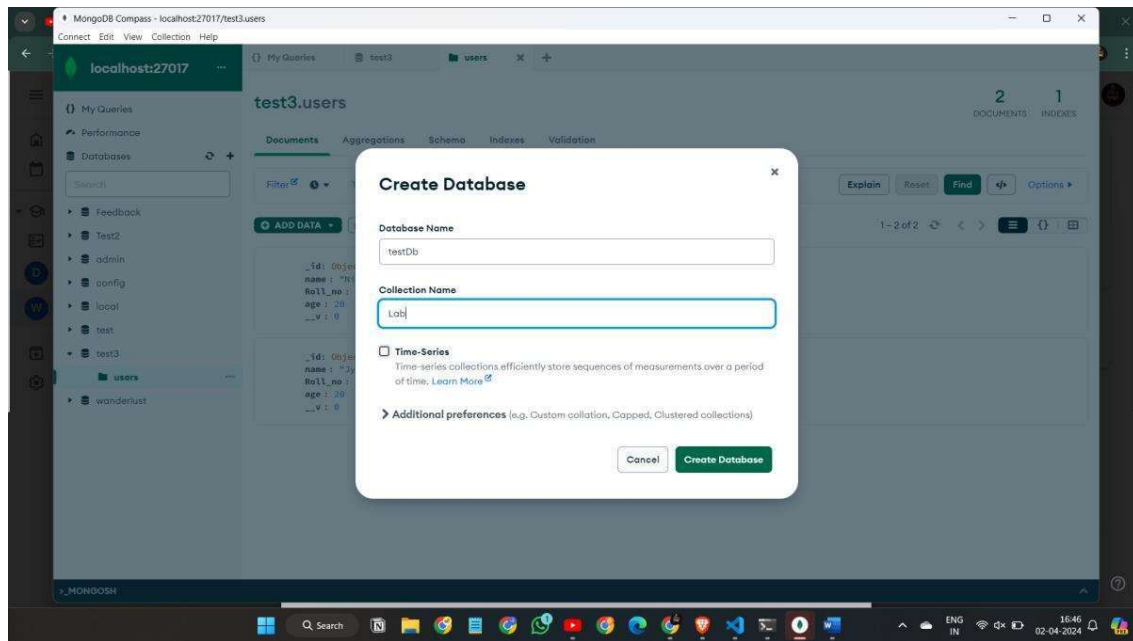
MongoDB Compass - localhost:27017/test3.users
Connect Edit View Collection Help

localhost:27017 ...

{} My Queries
Performance
Databases
Search
Feedback
Test2
admin
config
local
test
test3
users
wanderlust

{} My Queries
test3
users

test3.users
2 DOCUMENTS 1 INDEXES

Documents Aggregations Schema Indexes Validation

Filter
Explain Reset Find Options ▸

ADD DATA
1 - 2 of 2

_id: Obje
name: "N
Roll_no:
age: 20
__v: 0

_id: Obje
name: "Jy
Roll_no:
age: 20
__v: 0

Create Database

Database Name
testDb

Collection Name
Lab

Time-Series
Time-series collections efficiently store sequences of measurements over a period of time. Learn More

> Additional preferences (e.g. Custom collation, Capped, Clustered collections)

Cancel
Create Database

>_MONGOSH

Search

ENG IN
16:46
02-04-2024